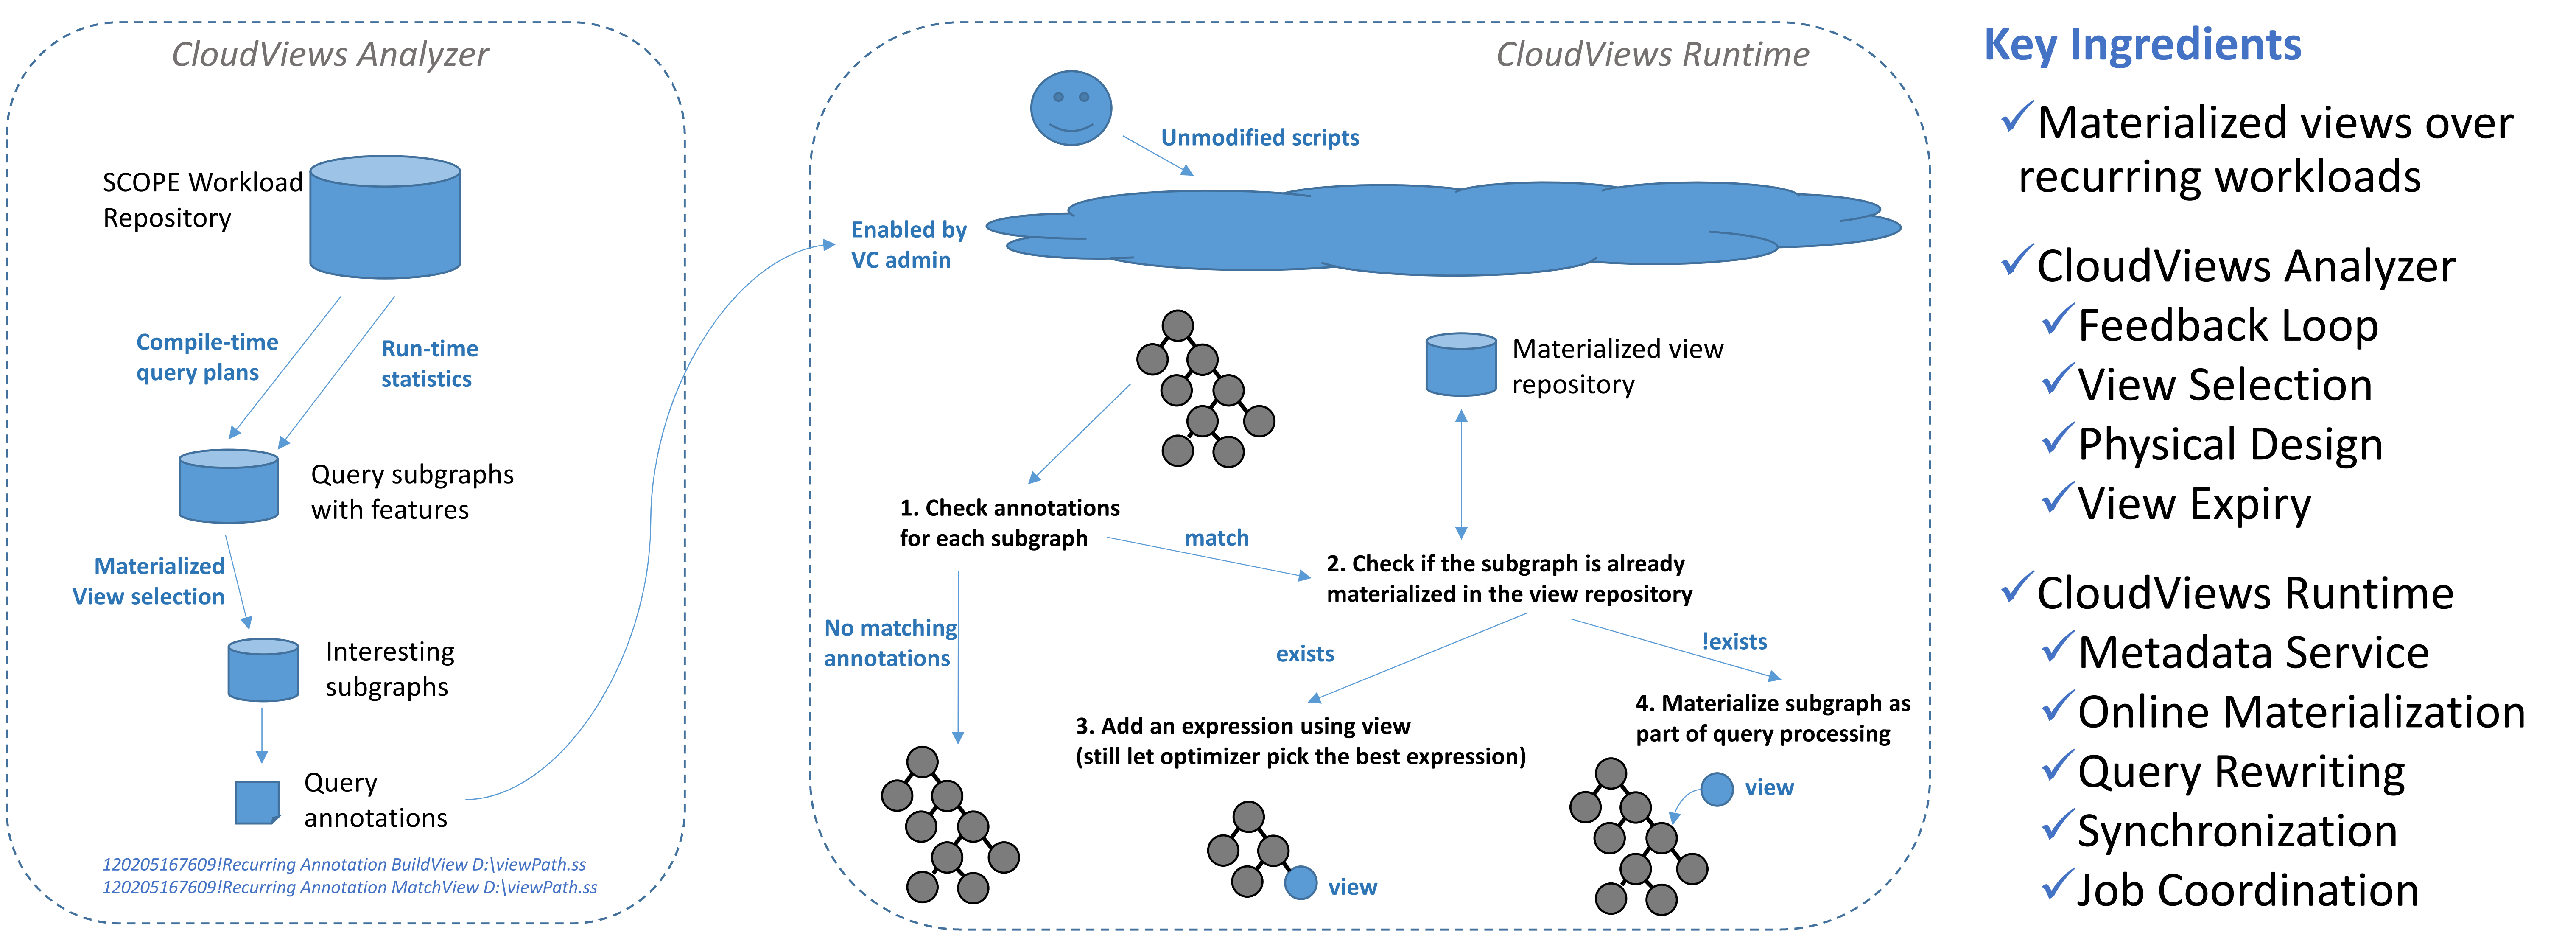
CloudViews Analyzer

SCOPE Workload Repository

Compile-time query plans

Run-time statistics

Query subgraphs with features

Materialized View selection

Interesting subgraphs

Query annotations

120205167609!Recurring Annotation BuildView D:\viewPath.ss
120205167609!Recurring Annotation MatchView D:\viewPath.ss

CloudViews Runtime

Unmodified scripts

Enabled by VC admin

Materialized view repository

1. Check annotations for each subgraph

match

2. Check if the subgraph is already materialized in the view repository

No matching annotations

exists

!exists

3. Add an expression using view (still let optimizer pick the best expression)

4. Materialize subgraph as part of query processing

view

view

Key Ingredients

✓Materialized views over recurring workloads

✓CloudViews Analyzer
✓Feedback Loop
✓View Selection
✓Physical Design
✓View Expiry

✓CloudViews Runtime
✓Metadata Service
✓Online Materialization
✓Query Rewriting
✓Synchronization
✓Job Coordination